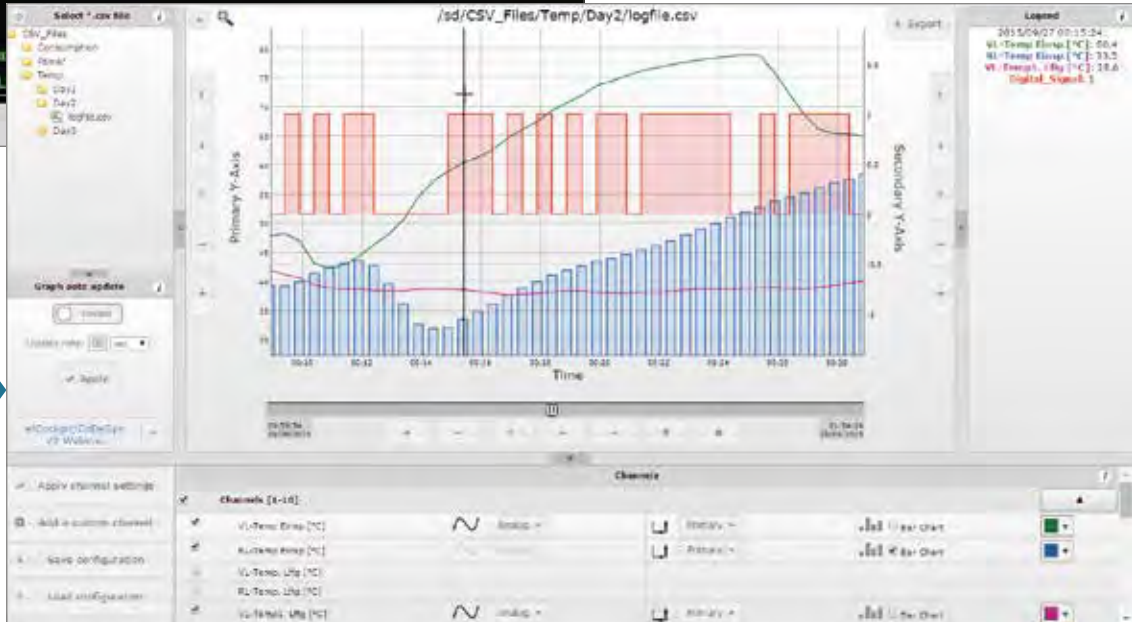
Select *.csv file

CSV_Files
Consumption
Power
Temp
Day1
Day2
logfile.csv
Day3

Graph auto update

Update rate: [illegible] sec

Apply

eCockpit/CoDeSys V3 WebVisu

/sd/CSV_Files/Temp/Day2/logfile.csv

Export

Legend

2015/09/07 00:15:24
VL-Temp Einsp [°C]: 50.4
RL-Temp Einsp [°C]: 33.5
VL-Temp.L. Lftg [°C]: 28.6
Digital_Signal: 1

Primary Y-Axis

Secondary Y-Axis

Time

Channels

Apply channel settings

Add a custom channel

Save configuration

Load configuration

Channels [1-16]

VL-Temp Einsp [°C]
Analog
Primary
Bar Chart

RL-Temp Einsp [°C]
Primary
Bar Chart

VL-Temp. Lftg [°C]

RL-Temp. Lftg [°C]

VL-TempL. Lftg [°C]
Analog
Primary
Bar Chart